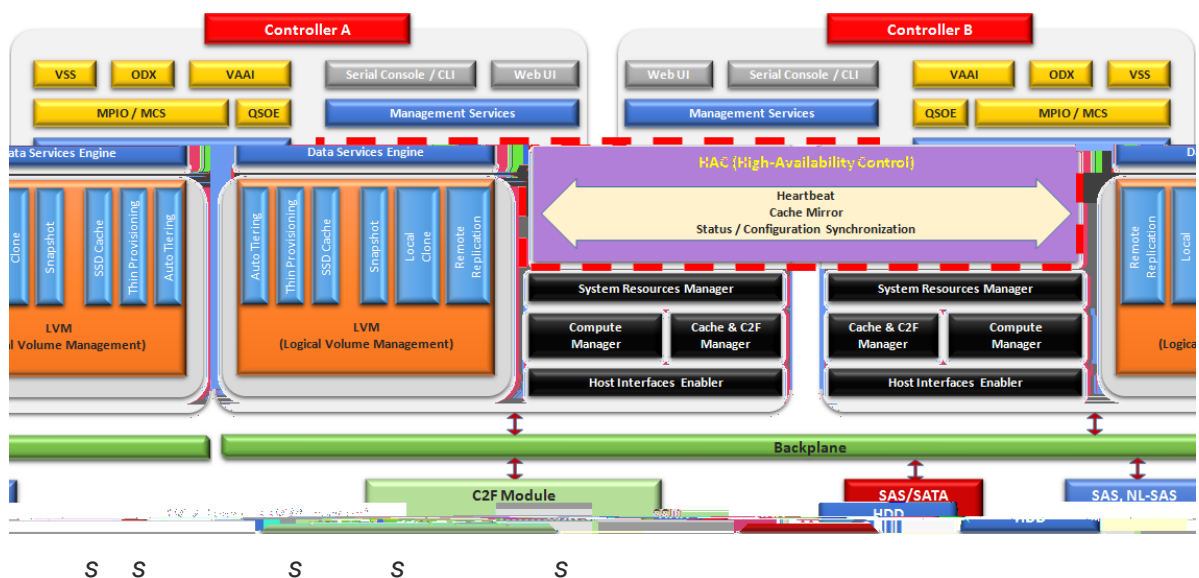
Controller A

Controller B

VSS
ODX
VAAI
Serial Console / CLI
Web UI

Web UI
Serial Console / CLI
VAAI
ODX
VSS

MPIO / MCS
QSOE
Management Services

Management Services
QSOE
MPIO / MCS

Data Services Engine
Data Services Engine
D

HAC (High-Availability Control)
Heartbeat
Cache Mirror
Status / Configuration Synchronization

Clone
Snapshot
SSD Cache
Thin Provisioning
Auto Tiering

LVM
l Volume Management)

Auto Tiering
Thin Provisioning
SSD Cache
Snapshot
Local Clone
Remote Replication

LVM
(Logical Volume Management)

System Resources Manager
Compute Manager
Cache & C2F Manager
Host Interfaces Enabler

System Resources Manager
Cache & C2F Manager
Compute Manager
Host Interfaces Enabler

Remote Replication
Local

(Logica

Backplane

C2F Module
SAS/SATA
HDD
SAS, NL-SAS
HDD

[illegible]

S S S S S